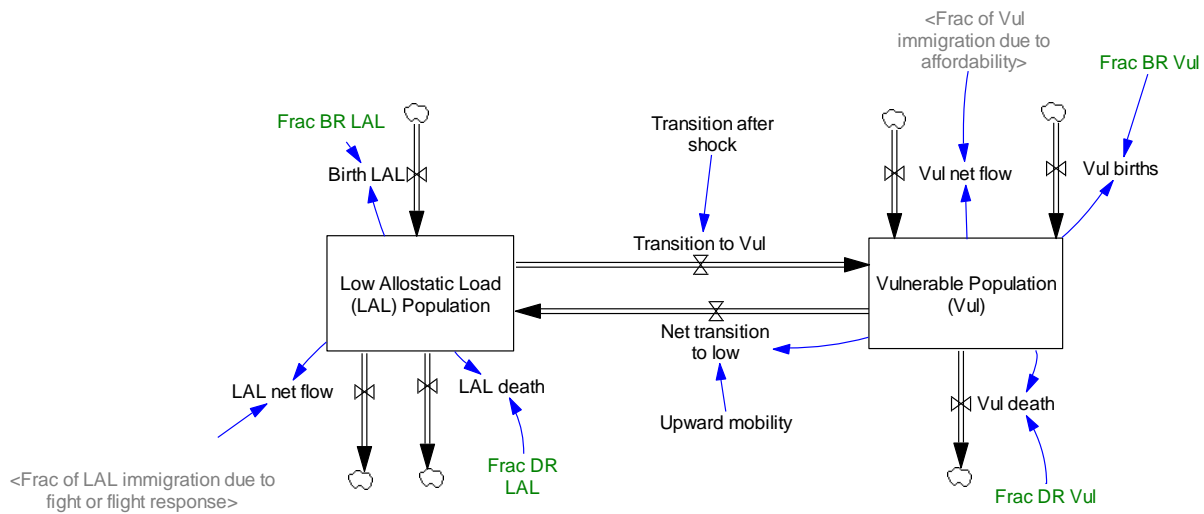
<Frac of Vul immigration due to affordability>

Frac BR Vul

Frac BR LAL

Birth LAL

Transition after shock

Vul net flow

Vul births

Transition to Vul

Low Allostatic Load (LAL) Population

Vulnerable Population (Vul)

Net transition to low

LAL net flow

LAL death

Vul death

Upward mobility

Frac DR LAL

<Frac of LAL immigration due to fight or flight response>

Frac DR Vul